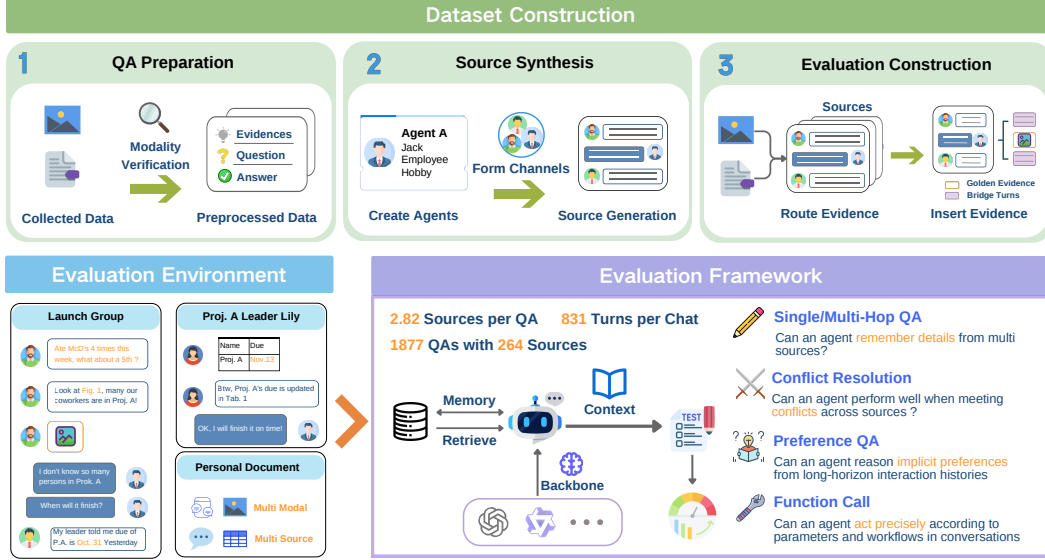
Dataset Construction

1 QA Preparation

Collected Data

Modality Verification

Evidences
Question
Answer

Preprocessed Data

2 Source Synthesis

Agent A
Jack
Employee
Hobby

Create Agents

Form Channels

Source Generation

3 Evaluation Construction

Sources

Route Evidence

Insert Evidence

Golden Evidence
Bridge Turns

Evaluation Environment

Launch Group

Ate McD's 4 times this week, what about a 5th ?

Look at Fig. 1, many our coworkers are in Proj. A!

I don't know so many persons in Prok. A

When will it finish?

My leader told me due of P.A. is Oct. 31 Yesterday

Proj. A Leader Lily

| Name | Due |
|---|---|
| Proj. A | Nov.12 |

Btw, Proj. A's due is updated in Tab. 1

OK, I will finish it on time!

Personal Document

Multi Modal

Multi Source

Evaluation Framework

2.82 Sources per QA 831 Turns per Chat
1877 QAs with 264 Sources

Memory

Retrieve

Context

TEST

Backbone

Single/Multi-Hop QA
Can an agent remember details from multi sources?

Conflict Resolution
Can an agent perform well when meeting conflicts across sources ?

Preference QA
Can an agent reason implicit preferences from long-horizon interaction histories

Function Call
Can an agent act precisely according to parameters and workflows in conversations